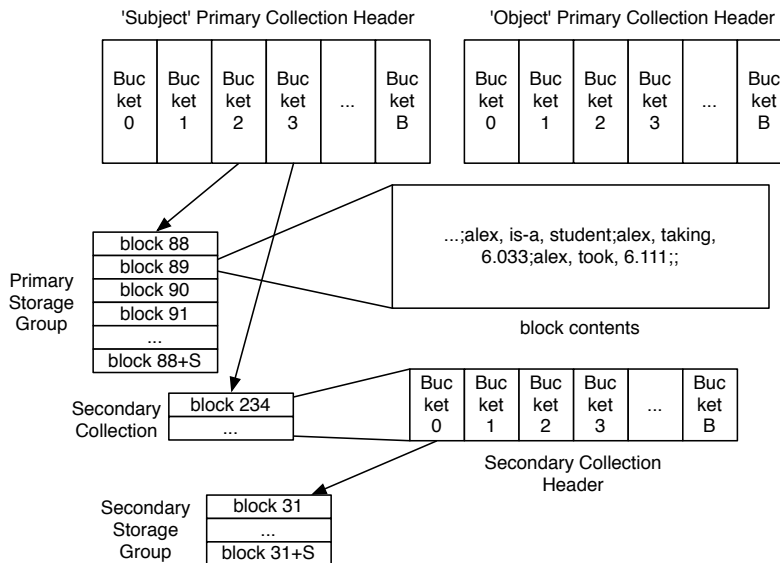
'Subject' Primary Collection Header

| Bucket 0 | Bucket 1 | Bucket 2 | Bucket 3 | ... | Bucket B |
|---|---|---|---|---|---|

'Object' Primary Collection Header

| Bucket 0 | Bucket 1 | Bucket 2 | Bucket 3 | ... | Bucket B |
|---|---|---|---|---|---|

Primary Storage Group

| block 88 |
|---|
| block 89 |
| block 90 |
| block 91 |
| ... |
| block 88+S |

...;alex, is-a, student;alex, taking, 6.033;alex, took, 6.111;;

block contents

Secondary Collection

| block 234 |
|---|
| ... |

| Bucket 0 | Bucket 1 | Bucket 2 | Bucket 3 | ... | Bucket B |
|---|---|---|---|---|---|

Secondary Collection Header

Secondary Storage Group

| block 31 |
|---|
| ... |
| block 31+S |